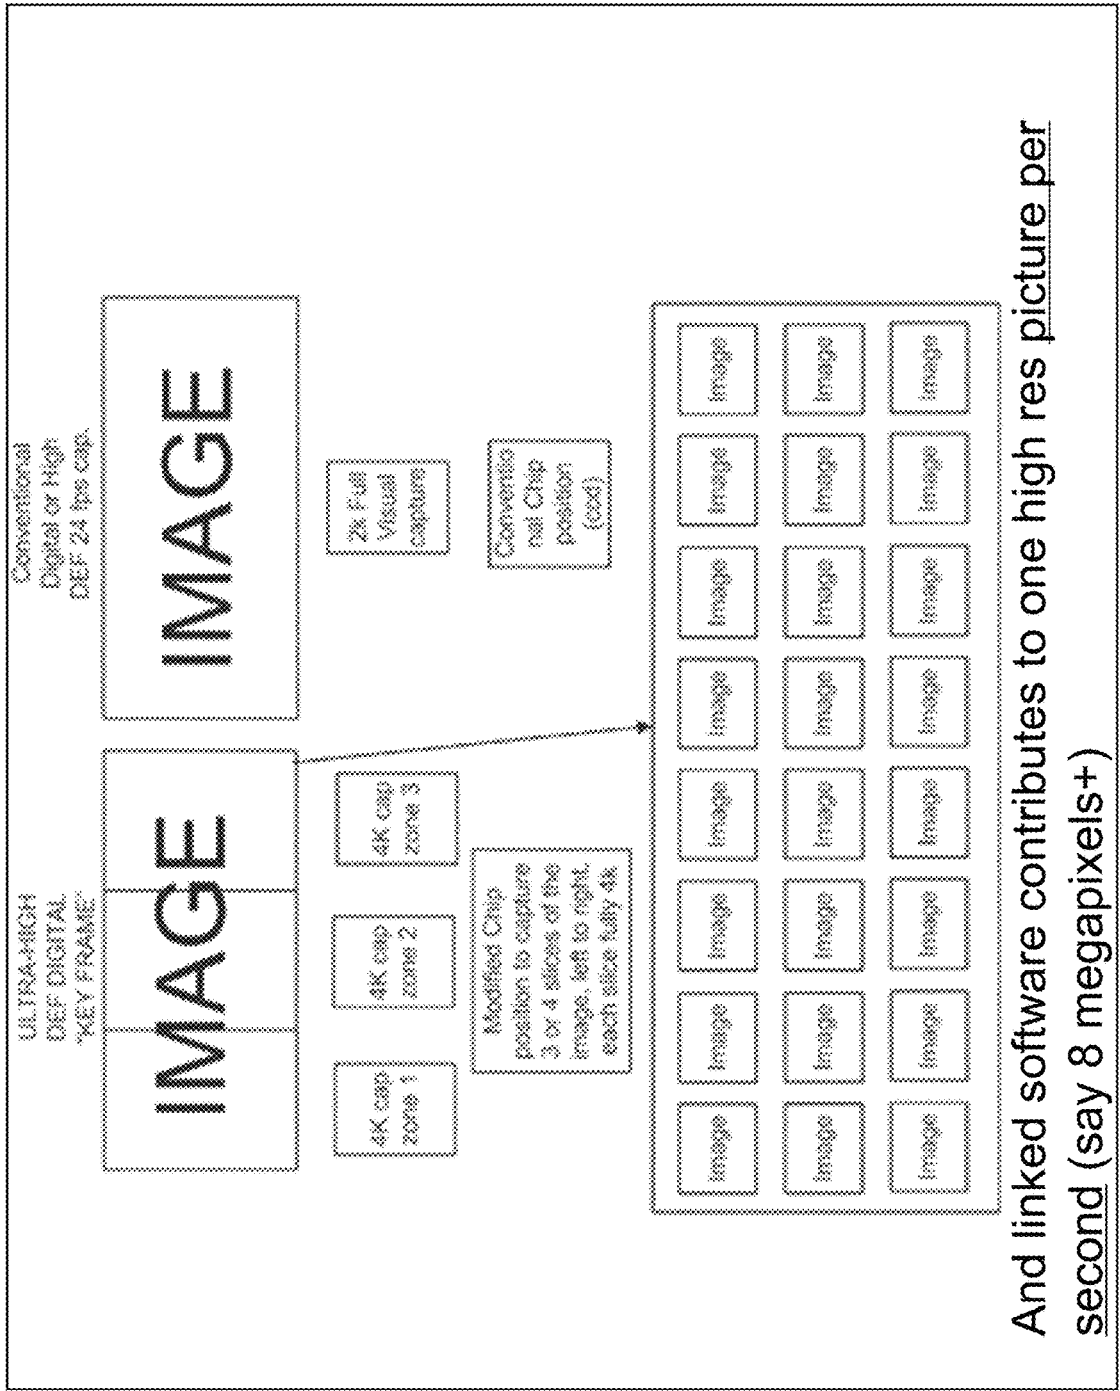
ULTRA-HIGH DEF DIGITAL "KEY FRAME"

IMAGE

Conventional Digital or High DEF 24 fps cap.

IMAGE

4K cap zone 1

4K cap zone 2

4K cap zone 3

2k Full Visual capture

Modified Chip position to capture 3 by 4 slices of the image, left to right, each slice fully 4k.

Conventional Chip position (old)

| Image | Image | Image | Image | Image | Image | Image | Image |
|---|---|---|---|---|---|---|---|
| Image | Image | Image | Image | Image | Image | Image | Image |
| Image | Image | Image | Image | Image | Image | Image | Image |

And linked software contributes to one high res picture per second (say 8 megapixels+)